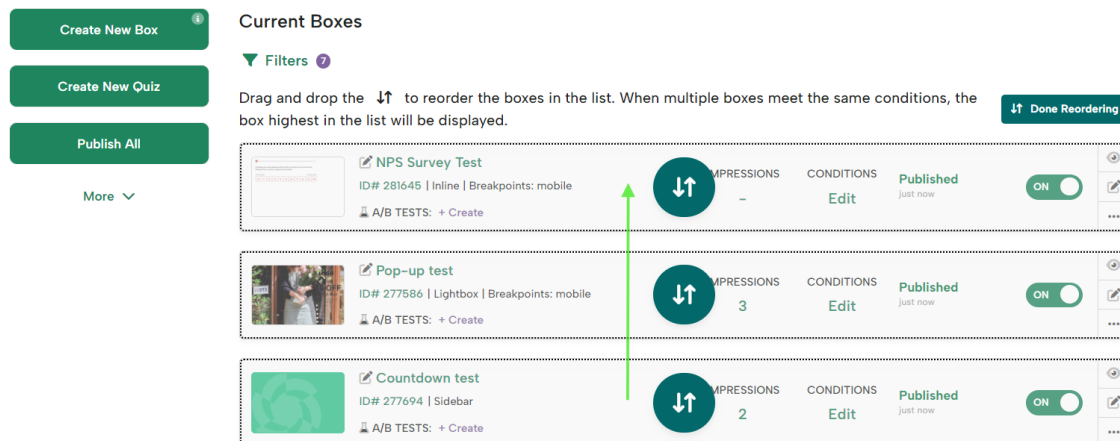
Create New Box

Create New Quiz

Publish All

More

Current Boxes

Filters 7

Drag and drop the ⇅ to reorder the boxes in the list. When multiple boxes meet the same conditions, the box highest in the list will be displayed.

Done Reordering

NPS Survey Test
ID# 281645 | Inline | Breakpoints: mobile
A/B TESTS: + Create
IMPRESSIONS
–
CONDITIONS
Edit
Published
just now
ON

Pop-up test
ID# 277586 | Lightbox | Breakpoints: mobile
A/B TESTS: + Create
IMPRESSIONS
3
CONDITIONS
Edit
Published
just now
ON

Countdown test
ID# 277694 | Sidebar
A/B TESTS: + Create
IMPRESSIONS
2
CONDITIONS
Edit
Published
just now
ON